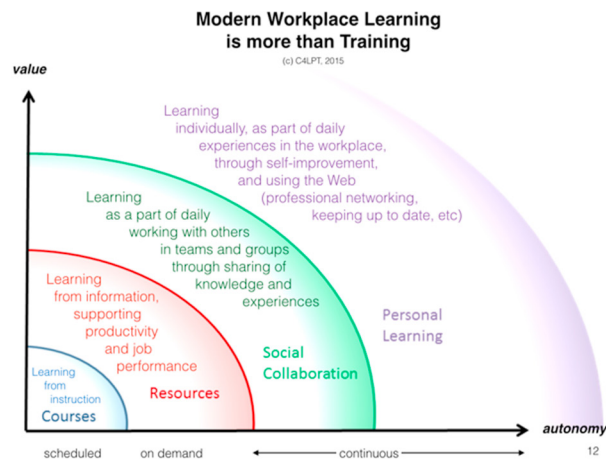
Modern Workplace Learning is more than Training
(c) C4LPT, 2015

value

Learning individually, as part of daily experiences in the workplace, through self-improvement, and using the Web (professional networking, keeping up to date, etc)

Learning as a part of daily working with others in teams and groups through sharing of knowledge and experiences

Learning from information, supporting productivity and job performance

Learning from instruction

Courses

Resources

Social Collaboration

Personal Learning

autonomy

scheduled

on demand

continuous

12